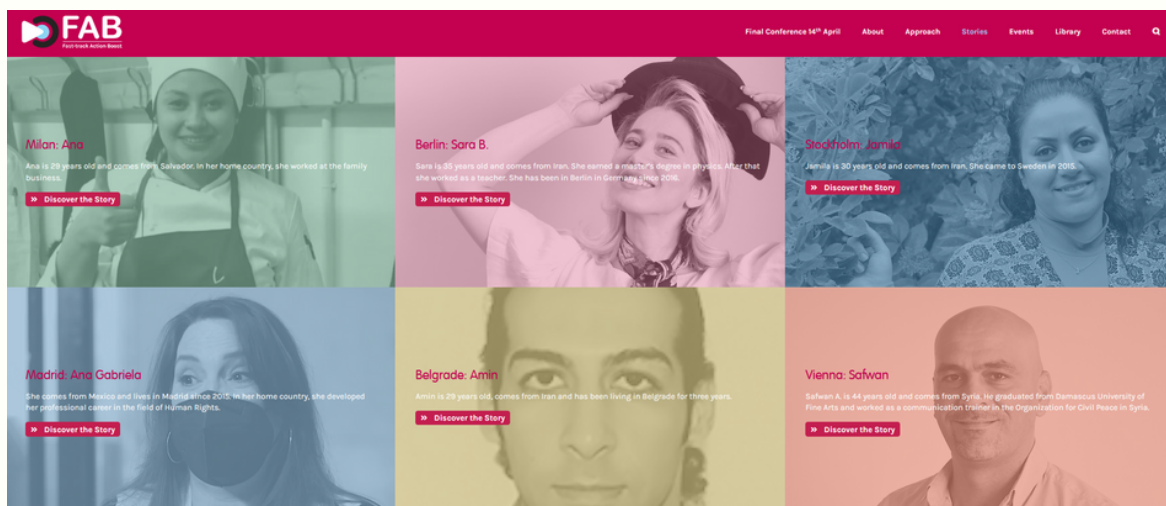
FAB
Fast-track Action Boost

Final Conference 14th April About Approach Stories Events Library Contact

Milan: Ana

Ana is 29 years old and comes from Salvador. In her home country, she worked at the family business.

» Discover the Story

Berlin: Sara B.

Sara is 35 years old and comes from Iran. She earned a master's degree in physics. After that she worked as a teacher. She has been in Berlin in Germany since 2016.

» Discover the Story

Stockholm: Jamila

Jamila is 30 years old and comes from Iran. She came to Sweden in 2015.

» Discover the Story

Madrid: Ana Gabriela

She comes from Mexico and lives in Madrid since 2015. In her home country, she developed her professional career in the field of Human Rights.

» Discover the Story

Belgrade: Amin

Amin is 29 years old, comes from Iran and has been living in Belgrade for three years.

» Discover the Story

Vienna: Safwan

Safwan A. is 44 years old and comes from Syria. He graduated from Damascus University of Fine Arts and worked as a communication trainer in the Organization for Civil Peace in Syria.

» Discover the Story